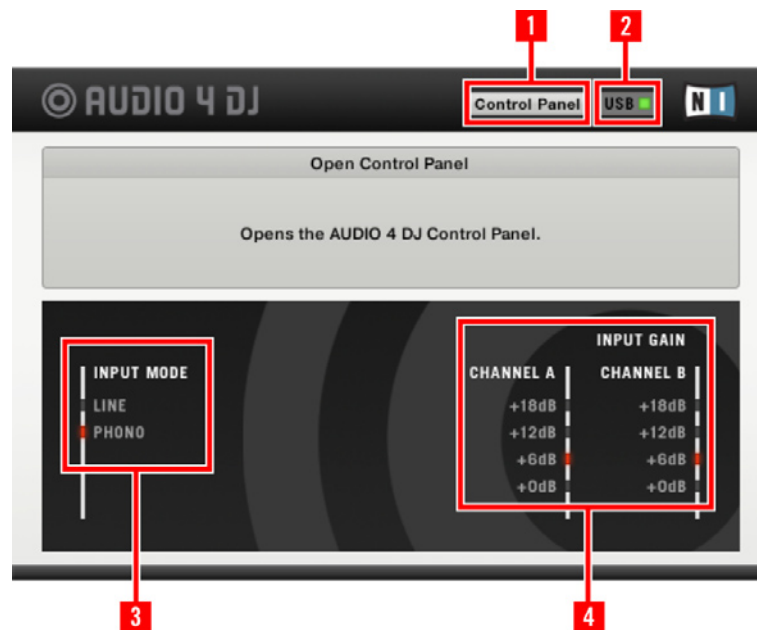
1

2

AUDIO 4 DJ

Control Panel

USB

N I

Open Control Panel

Opens the AUDIO 4 DJ Control Panel.

INPUT MODE

LINE

PHONO

INPUT GAIN

CHANNEL A

CHANNEL B

+18dB

+12dB

+6dB

+0dB

+18dB

+12dB

+6dB

+0dB

3

4